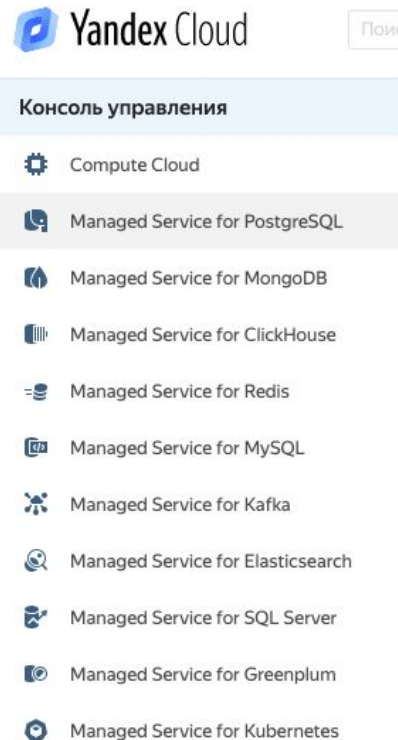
Yandex Cloud

Пои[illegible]

Консоль управления

Compute Cloud

Managed Service for PostgreSQL

Managed Service for MongoDB

Managed Service for ClickHouse

Managed Service for Redis

Managed Service for MySQL

Managed Service for Kafka

Managed Service for Elasticsearch

Managed Service for SQL Server

Managed Service for Greenplum

Managed Service for Kubernetes